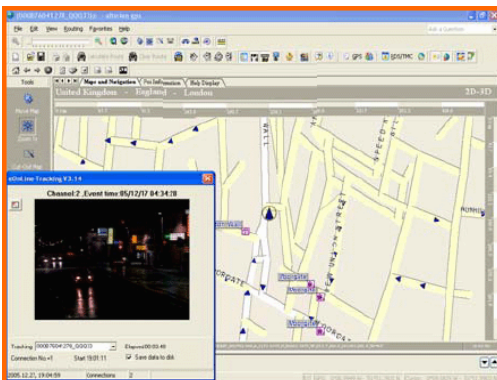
File Edit View Routing Favorites Help

Ask a Question

Tools

Maps and Navigation

Poi Information

Help Display

United Kingdom - England - London

2D-3D

Move Map

Zoom In

Cut Out Map

eOnLine Tracking V3.14

Channel:2 ,Event time:05/12/17 04:34:20

Tracking

Elapsed 00:03:40

Connection No.=1

Start 19:01:11

Save data to disk

2005.12.21, 19:04:59

Connections

2